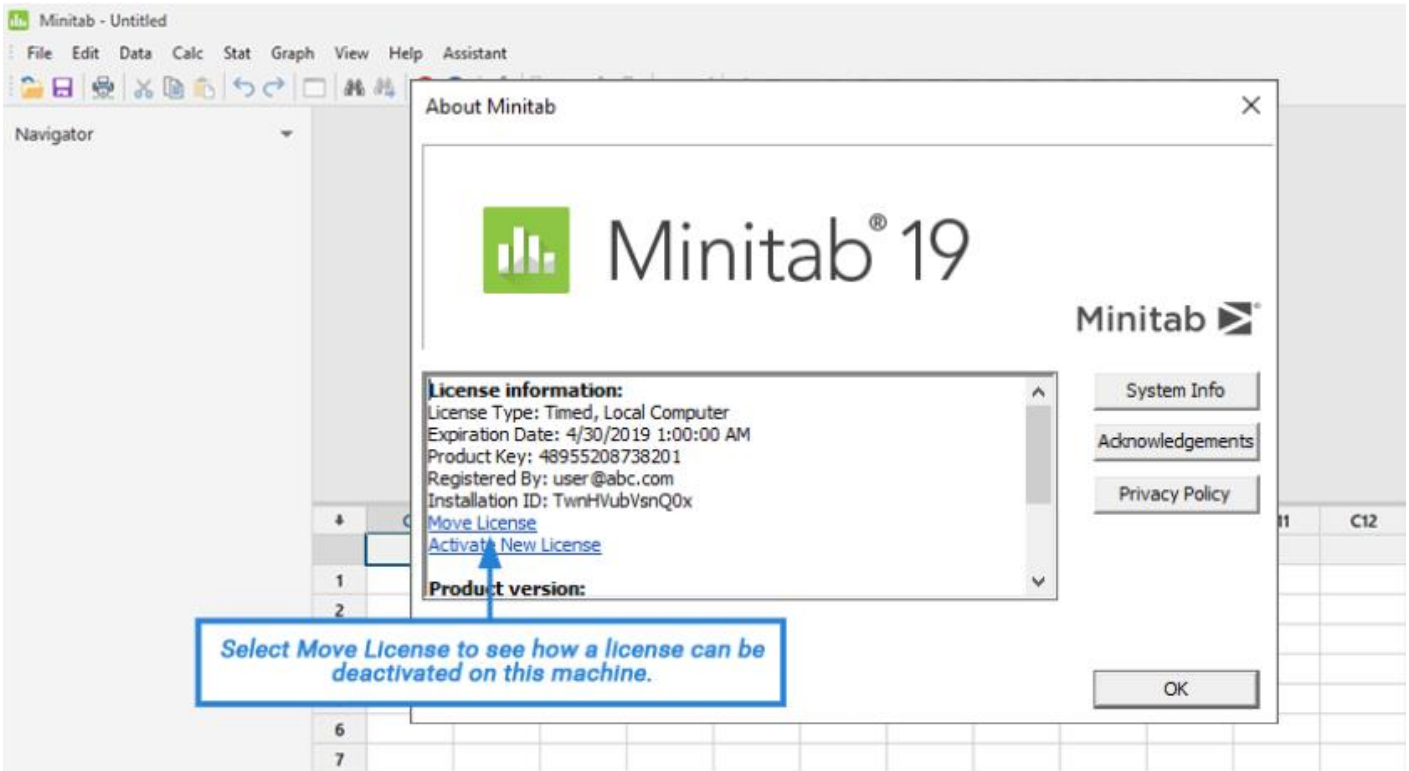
Minitab - Untitled

File Edit Data Calc Stat Graph View Help Assistant

Navigator

About Minitab

Minitab® 19

Minitab

License information:
License Type: Timed, Local Computer
Expiration Date: 4/30/2019 1:00:00 AM
Product Key: 48955208738201
Registered By: user@abc.com
Installation ID: TwnHVubVsnQ0x
Move License
Activate New License

Product version:

System Info

Acknowledgements

Privacy Policy

OK

Select Move License to see how a license can be deactivated on this machine.

C12

1
2
6
7